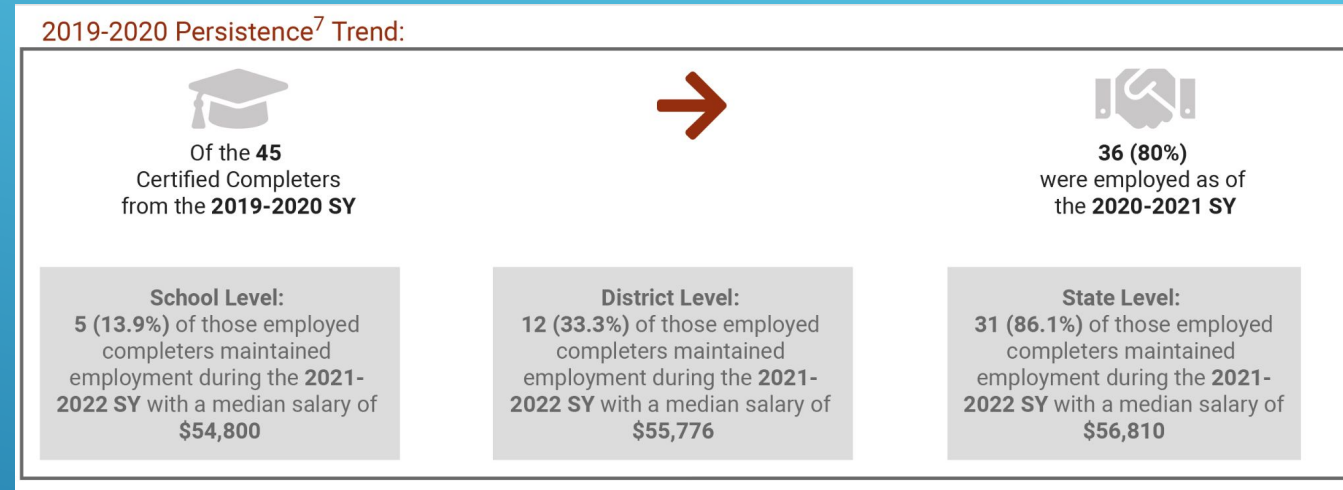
2019-2020 Persistence$^7$ Trend:

Of the 45 Certified Completers from the 2019-2020 SY

36 (80%) were employed as of the 2020-2021 SY

School Level:
5 (13.9%) of those employed completers maintained employment during the 2021-2022 SY with a median salary of $54,800

District Level:
12 (33.3%) of those employed completers maintained employment during the 2021-2022 SY with a median salary of $55,776

State Level:
31 (86.1%) of those employed completers maintained employment during the 2021-2022 SY with a median salary of $56,810